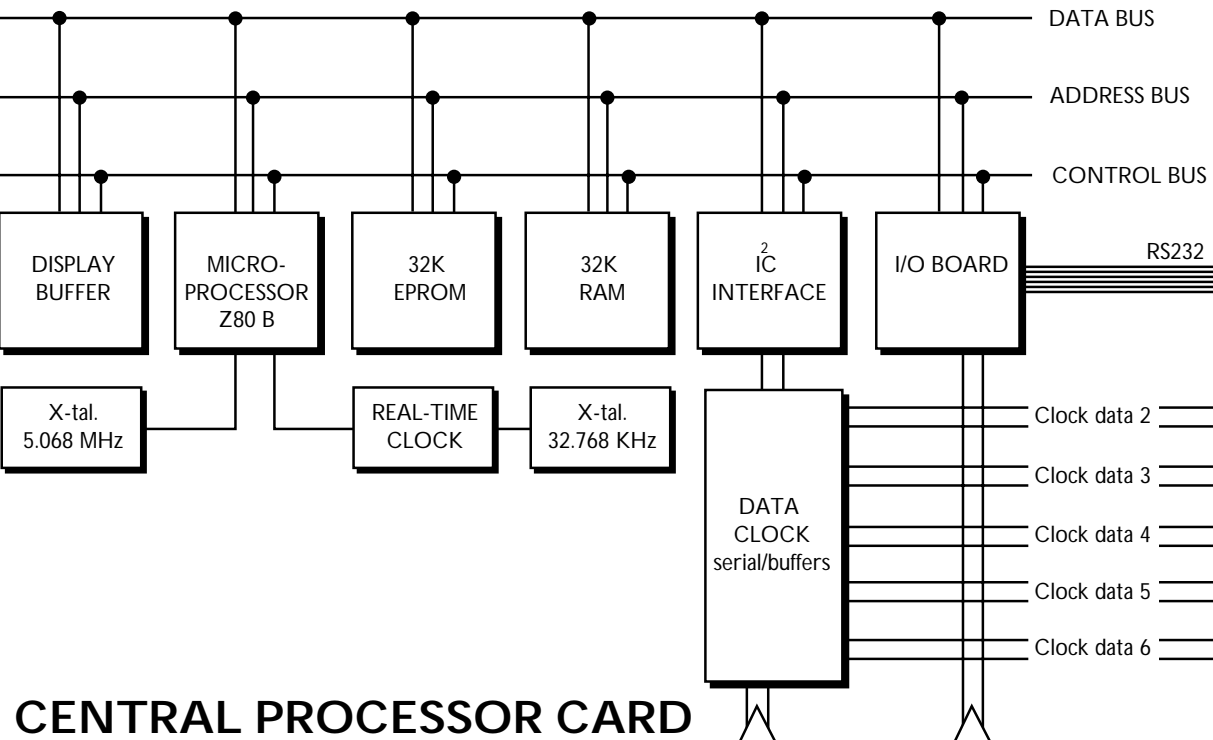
DATA BUS

ADDRESS BUS

CONTROL BUS

DISPLAY BUFFER

MICRO-PROCESSOR Z80 B

32K EPROM

32K RAM

$I^2C$ INTERFACE

I/O BOARD

RS232

X-tal. 5.068 MHz

REAL-TIME CLOCK

X-tal. 32.768 KHz

DATA CLOCK serial/buffers

Clock data 2

Clock data 3

Clock data 4

Clock data 5

Clock data 6

CENTRAL PROCESSOR CARD